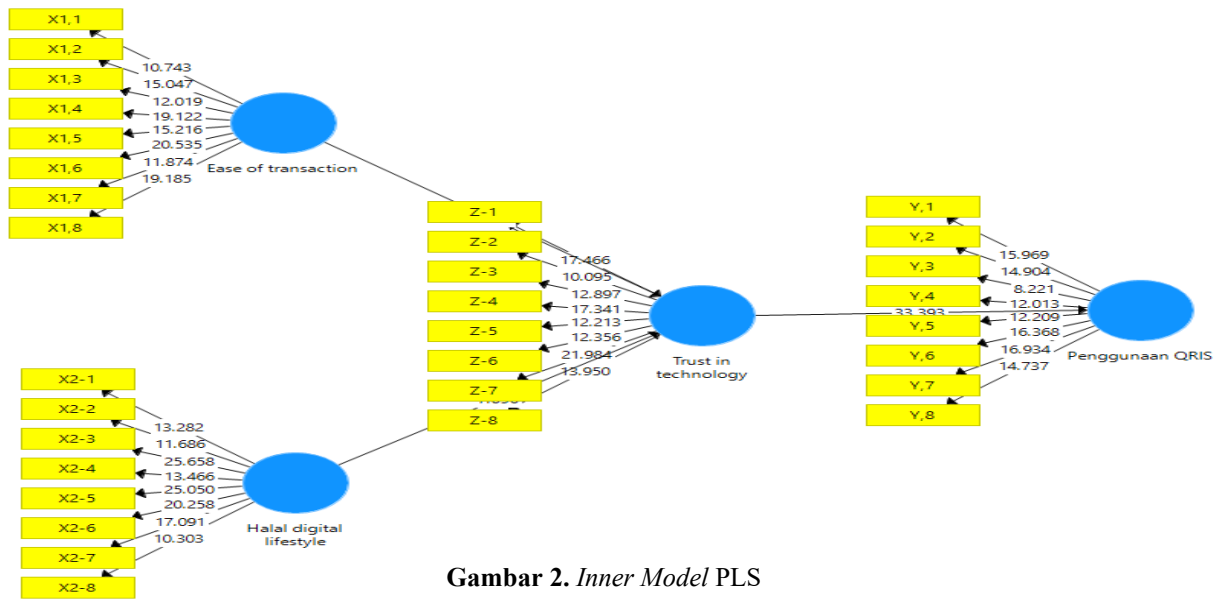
X1,1
X1,2
X1,3
X1,4
X1,5
X1,6
X1,7
X1,8
10.743
15.047
12.019
19.122
15.216
20.535
11.874
19.185
Ease of transaction

X2-1
X2-2
X2-3
X2-4
X2-5
X2-6
X2-7
X2-8
13.282
11.686
25.658
13.466
25.050
20.258
17.091
10.303
Halal digital lifestyle

Z-1
Z-2
Z-3
Z-4
Z-5
Z-6
Z-7
Z-8
17.466
10.095
12.897
17.341
12.213
12.356
21.984
13.950
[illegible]
Trust in technology

33.393

Y,1
Y,2
Y,3
Y,4
Y,5
Y,6
Y,7
Y,8
15.969
14.904
8.221
12.013
12.209
16.368
16.934
14.737
Penggunaan QRIS

Gambar 2. Inner Model PLS